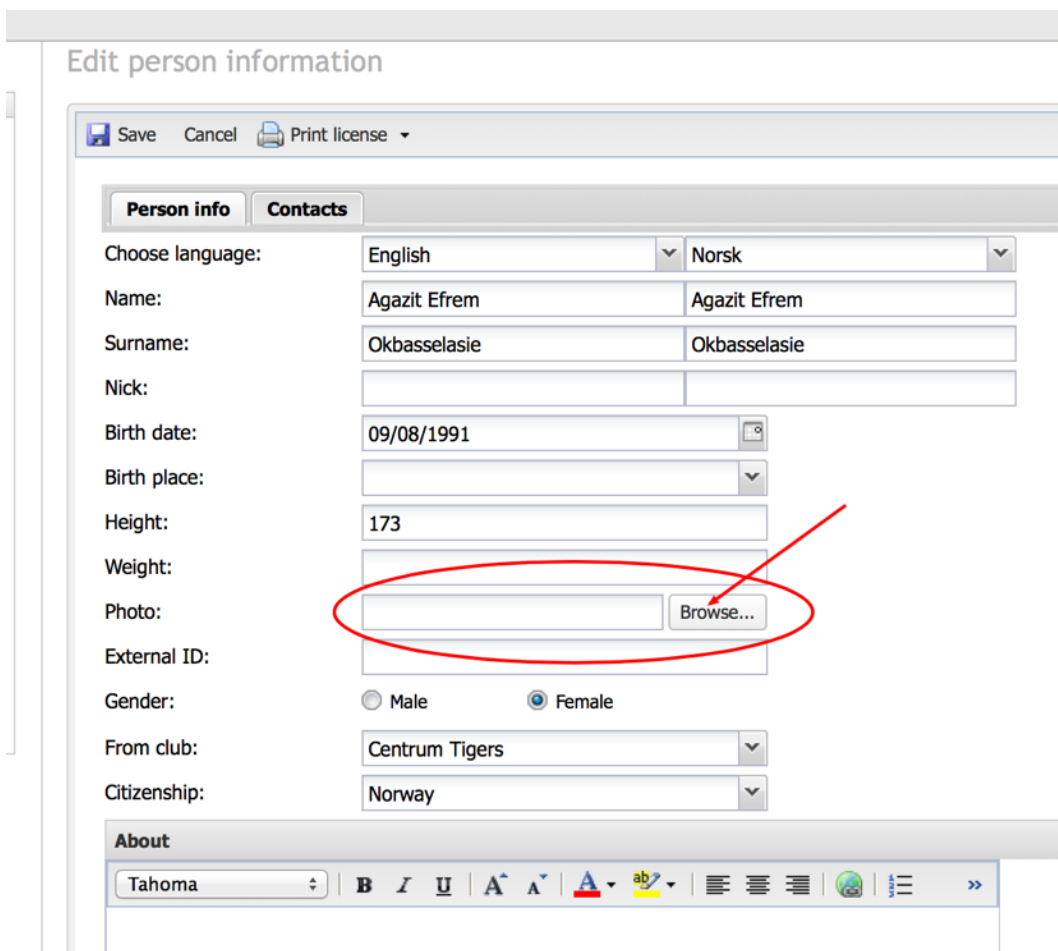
Edit person information

Save Cancel Print license

Person info Contacts

| | | |
|---|---|---|
| Choose language: | English | Norsk |
| Name: | Agazit Efrem | Agazit Efrem |
| Surname: | Okbasselasie | Okbasselasie |
| Nick: | | |
| Birth date: | 09/08/1991 | |
| Birth place: | | |
| Height: | 173 | |
| Weight: | | |
| Photo: | Browse... | |
| External ID: | | |
| Gender: | Male Female | |
| From club: | Centrum Tigers | |
| Citizenship: | Norway | |

About

Tahoma B I U A A A ab »